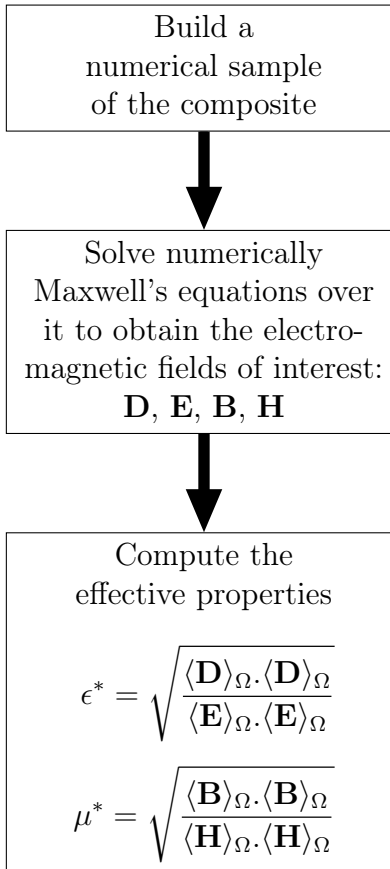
Build a numerical sample of the composite

Solve numerically Maxwell's equations over it to obtain the electromagnetic fields of interest: **D**, **E**, **B**, **H**

Compute the effective properties

$\epsilon^* = \sqrt{\frac{\langle \mathbf{D} \rangle_\Omega . \langle \mathbf{D} \rangle_\Omega}{\langle \mathbf{E} \rangle_\Omega . \langle \mathbf{E} \rangle_\Omega}}$

$\mu^* = \sqrt{\frac{\langle \mathbf{B} \rangle_\Omega . \langle \mathbf{B} \rangle_\Omega}{\langle \mathbf{H} \rangle_\Omega . \langle \mathbf{H} \rangle_\Omega}}$